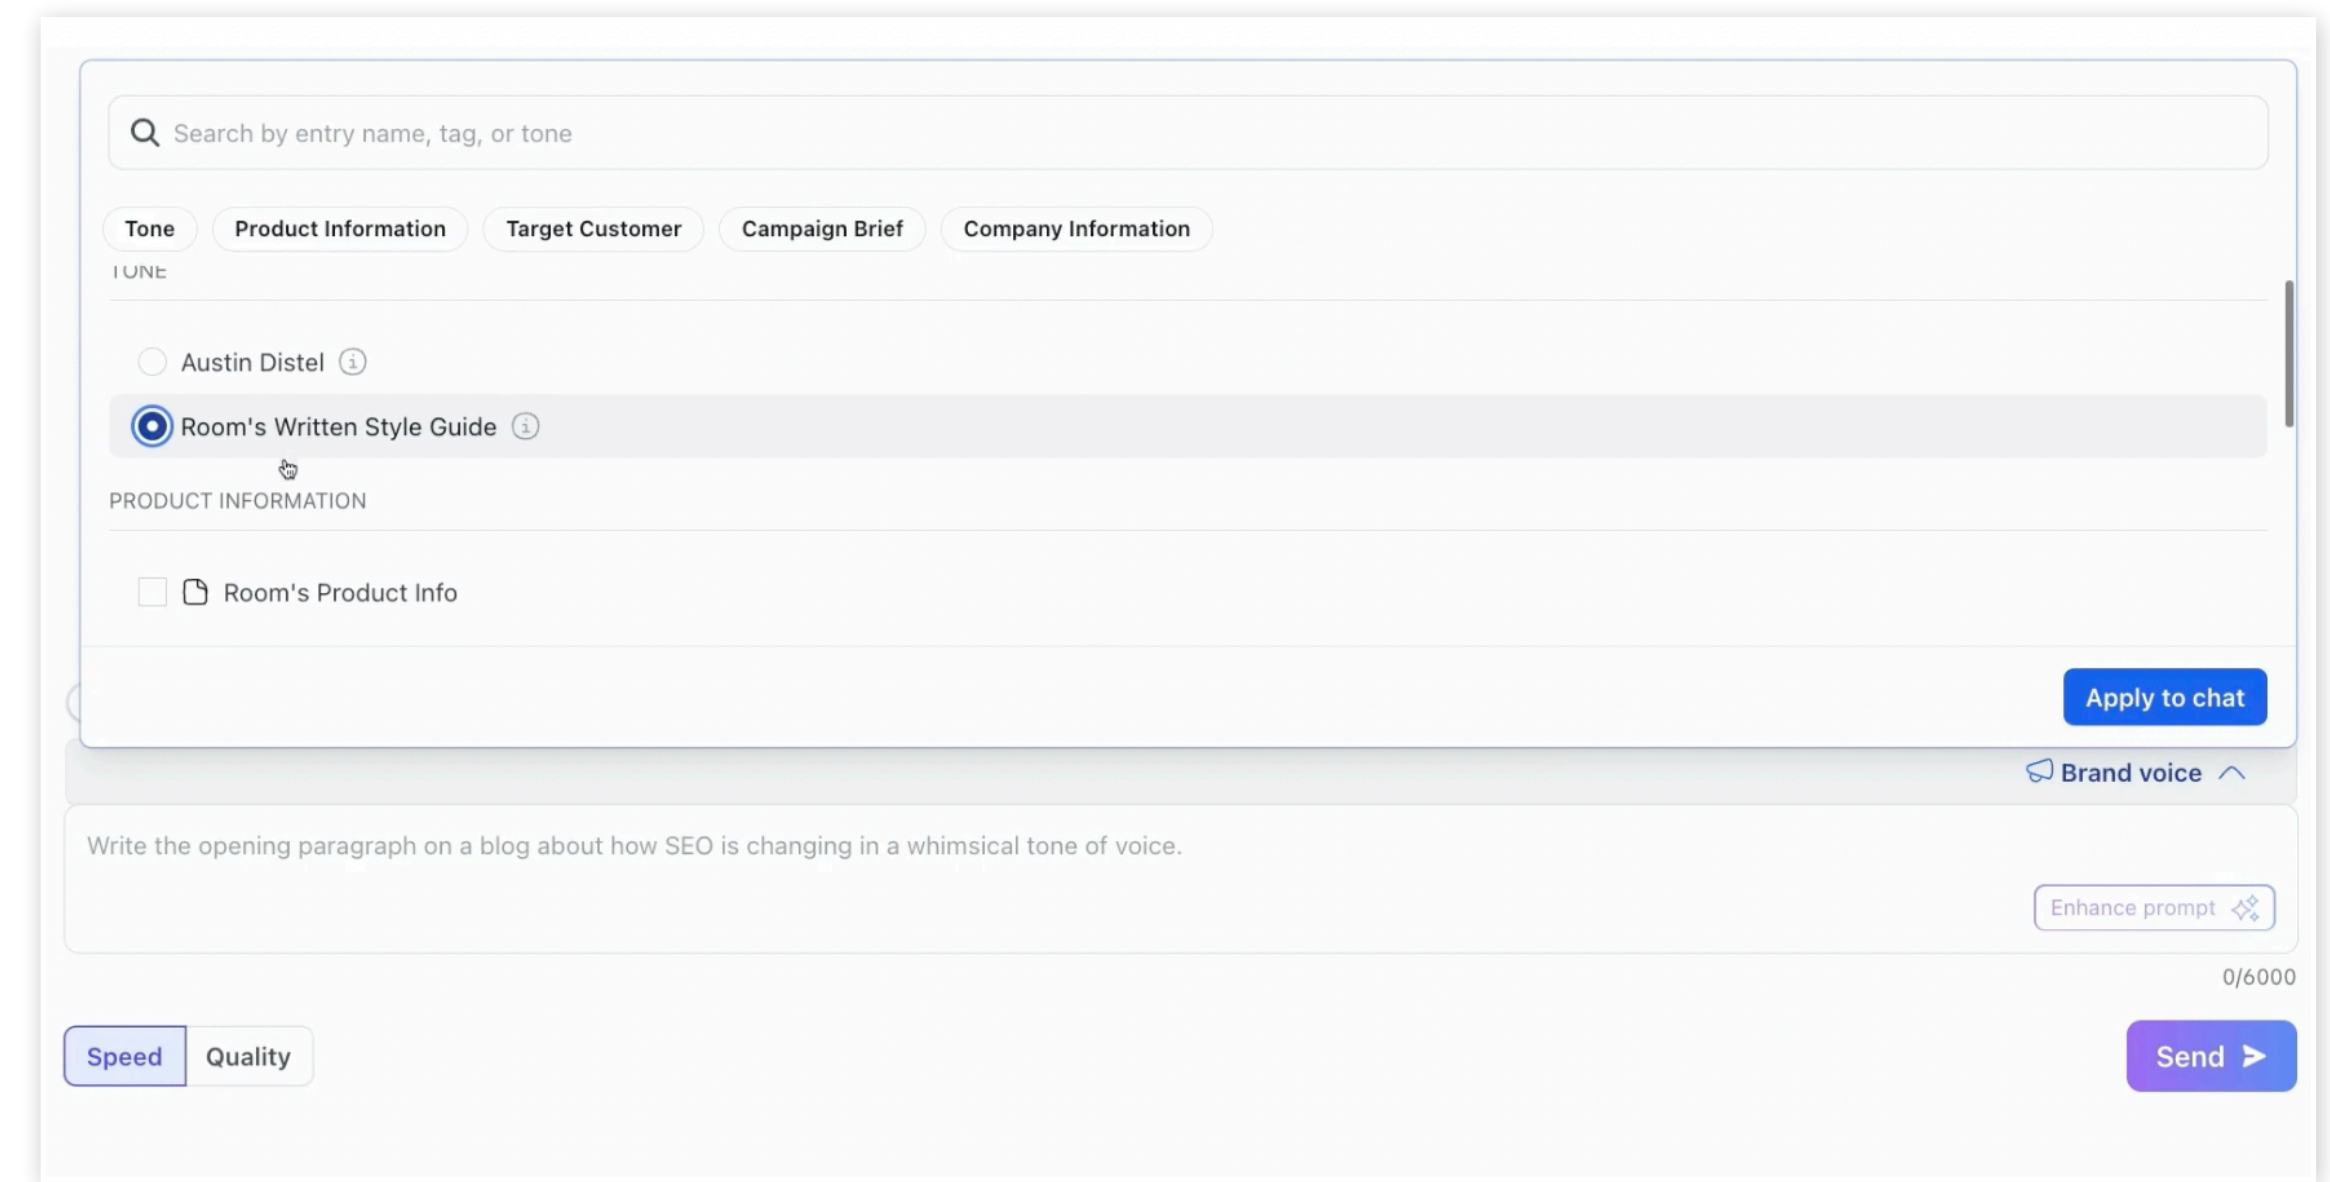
Search by entry name, tag, or tone

Tone
Product Information
Target Customer
Campaign Brief
Company Information

TONE

Austin Distel

Room's Written Style Guide

PRODUCT INFORMATION

Room's Product Info

Apply to chat

Brand voice

Write the opening paragraph on a blog about how SEO is changing in a whimsical tone of voice.

Enhance prompt

0/6000

Speed
Quality

Send